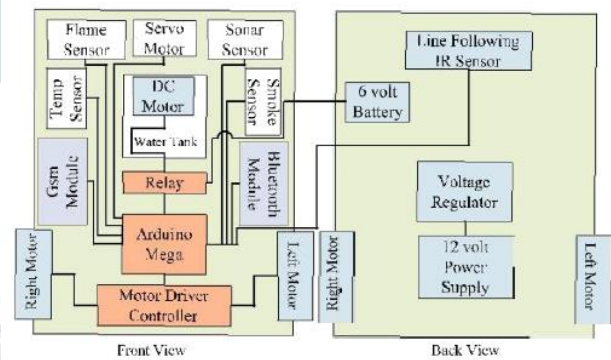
Flame Sensor

Servo Motor

Sonar Sensor

Temp Sensor

DC Motor

Smoke Sensor

Water Tank

Gsm Module

Relay

Bluetooth Module

Arduino Mega

Right Motor

Left Motor

Motor Driver Controller

Front View

Line Following IR Sensor

6 volt Battery

Voltage Regulator

Right Motor

12 volt Power Supply

Left Motor

Back View